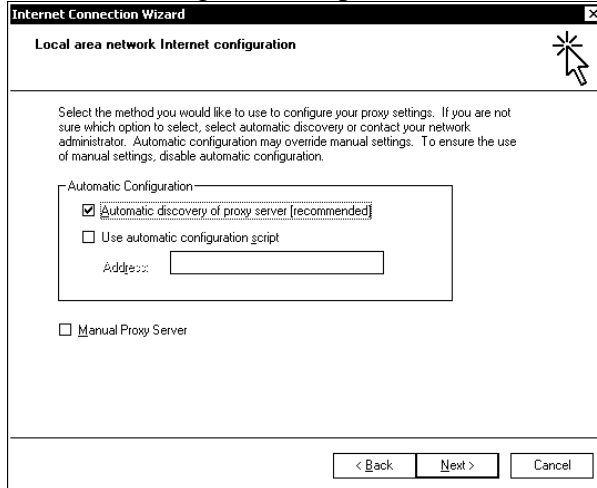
Internet Connection Wizard

Local area network Internet configuration

Select the method you would like to use to configure your proxy settings. If you are not sure which option to select, select automatic discovery or contact your network administrator. Automatic configuration may override manual settings. To ensure the use of manual settings, disable automatic configuration.

Automatic Configuration

☑ Automatic discovery of proxy server (recommended)

☐ Use automatic configuration script

Address:

☐ Manual Proxy Server

< Back Next > Cancel